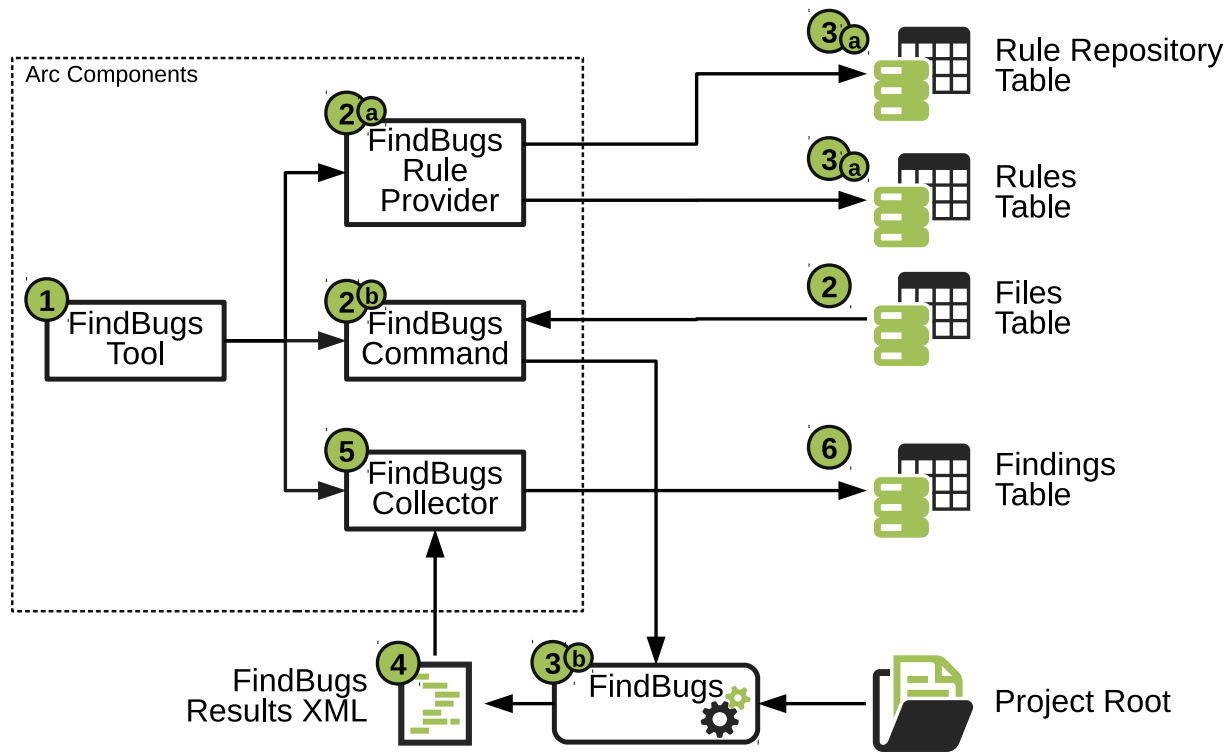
Arc Components

1 FindBugs Tool

2a FindBugs Rule Provider

2b FindBugs Command

5 FindBugs Collector

3a Rule Repository Table

3a Rules Table

2 Files Table

6 Findings Table

4 FindBugs Results XML

3b FindBugs

Project Root